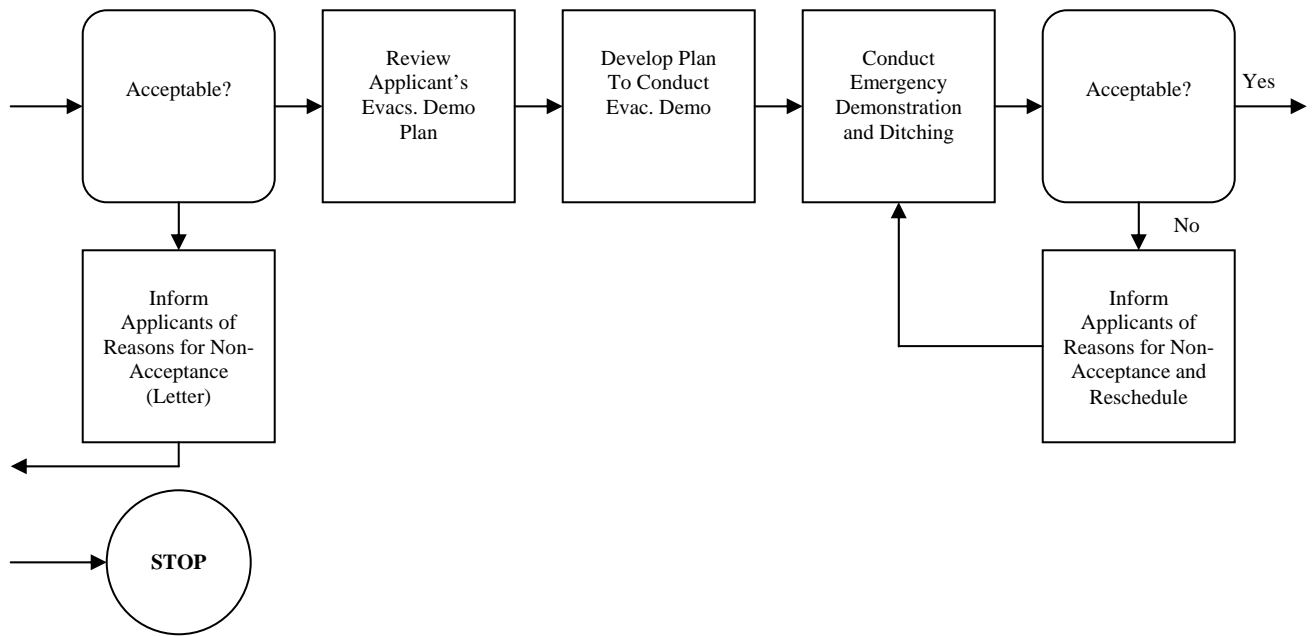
Acceptable?

Review Applicant's Evacs. Demo Plan

Develop Plan To Conduct Evac. Demo

Conduct Emergency Demonstration and Ditching

Acceptable?

Yes

No

Inform Applicants of Reasons for Non-Acceptance (Letter)

Inform Applicants of Reasons for Non-Acceptance and Reschedule

STOP